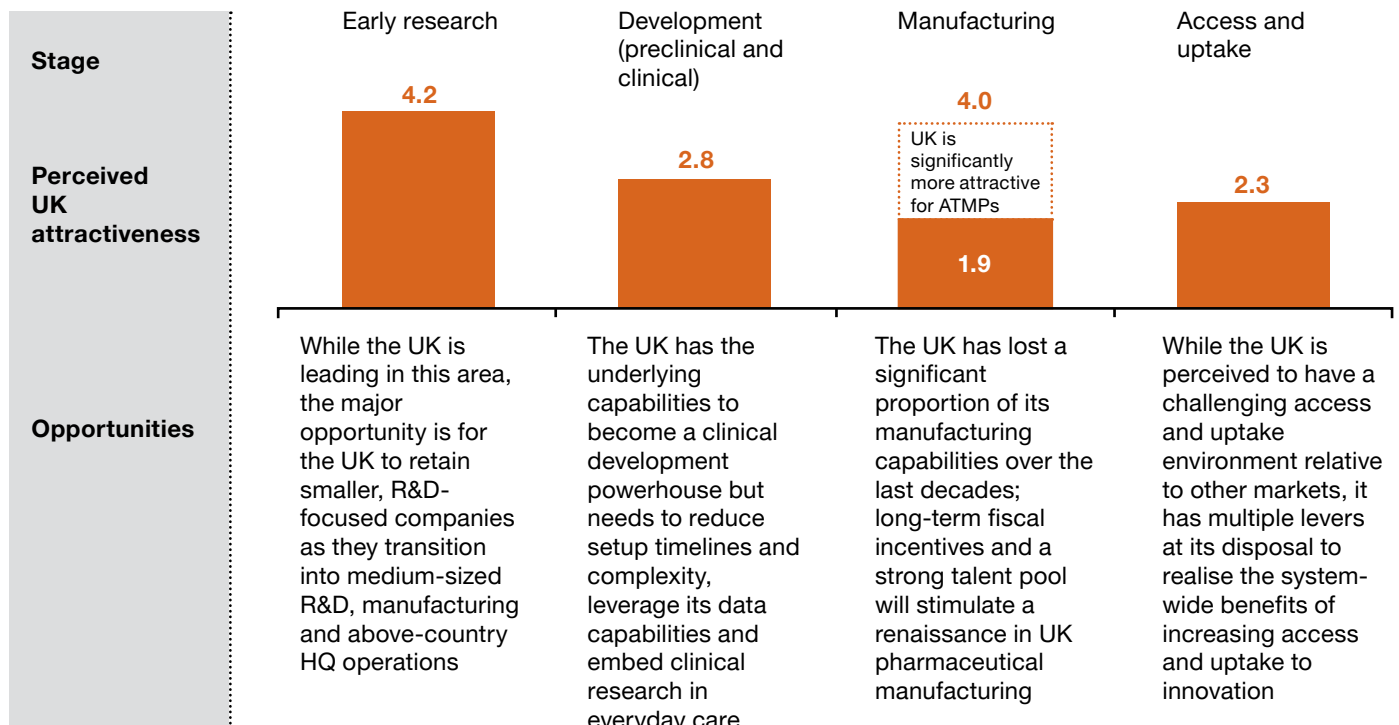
Stage

Perceived UK attractiveness

Opportunities

Early research

4.2

While the UK is leading in this area, the major opportunity is for the UK to retain smaller, R&D-focused companies as they transition into medium-sized R&D, manufacturing and above-country HQ operations

Development (preclinical and clinical)

2.8

The UK has the underlying capabilities to become a clinical development powerhouse but needs to reduce setup timelines and complexity, leverage its data capabilities and embed clinical research in everyday care

Manufacturing

4.0

UK is significantly more attractive for ATMPs

1.9

The UK has lost a significant proportion of its manufacturing capabilities over the last decades; long-term fiscal incentives and a strong talent pool will stimulate a renaissance in UK pharmaceutical manufacturing

Access and uptake

2.3

While the UK is perceived to have a challenging access and uptake environment relative to other markets, it has multiple levers at its disposal to realise the system-wide benefits of increasing access and uptake to innovation